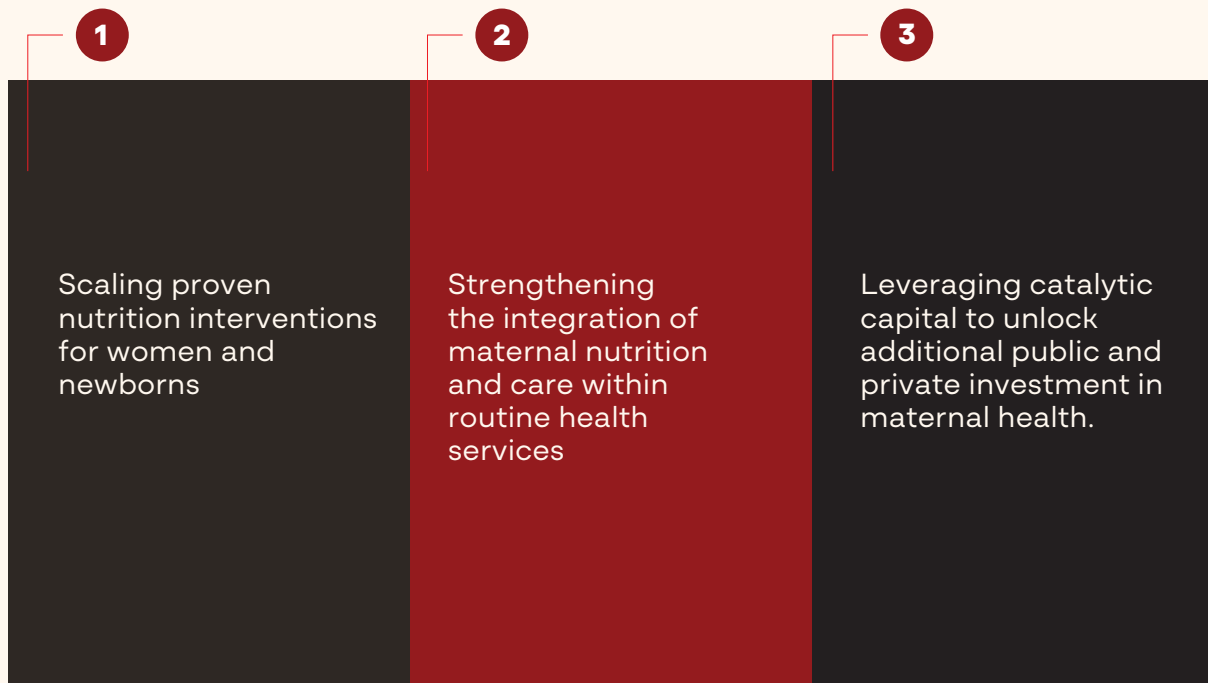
1

Scaling proven nutrition interventions for women and newborns

2

Strengthening the integration of maternal nutrition and care within routine health services

3

Leveraging catalytic capital to unlock additional public and private investment in maternal health.